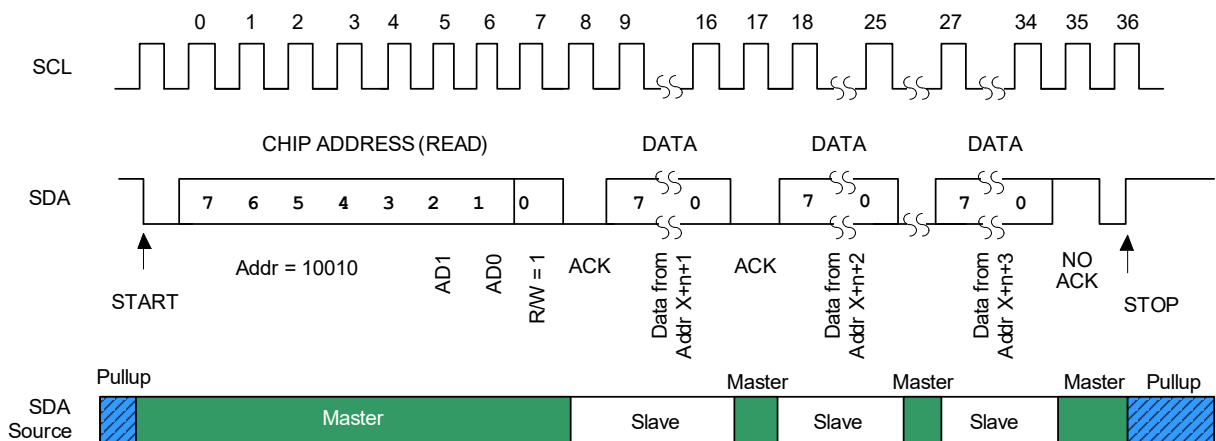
0 1 2 3 4 5 6 7 8 9 16 17 18 25 27 34 35 36

SCL

CHIP ADDRESS (READ)

DATA

DATA

DATA

SDA

7 6 5 4 3 2 1 0

7 0

7 0

7 0

Addr = 10010

AD1

AD0

R/W = 1

ACK

Data from Addr X+n+1

ACK

Data from Addr X+n+2

Data from Addr X+n+3

NO ACK

START

STOP

Pullup

Master

Master

Master

Pullup

SDA Source

Master

Slave

Slave

Slave